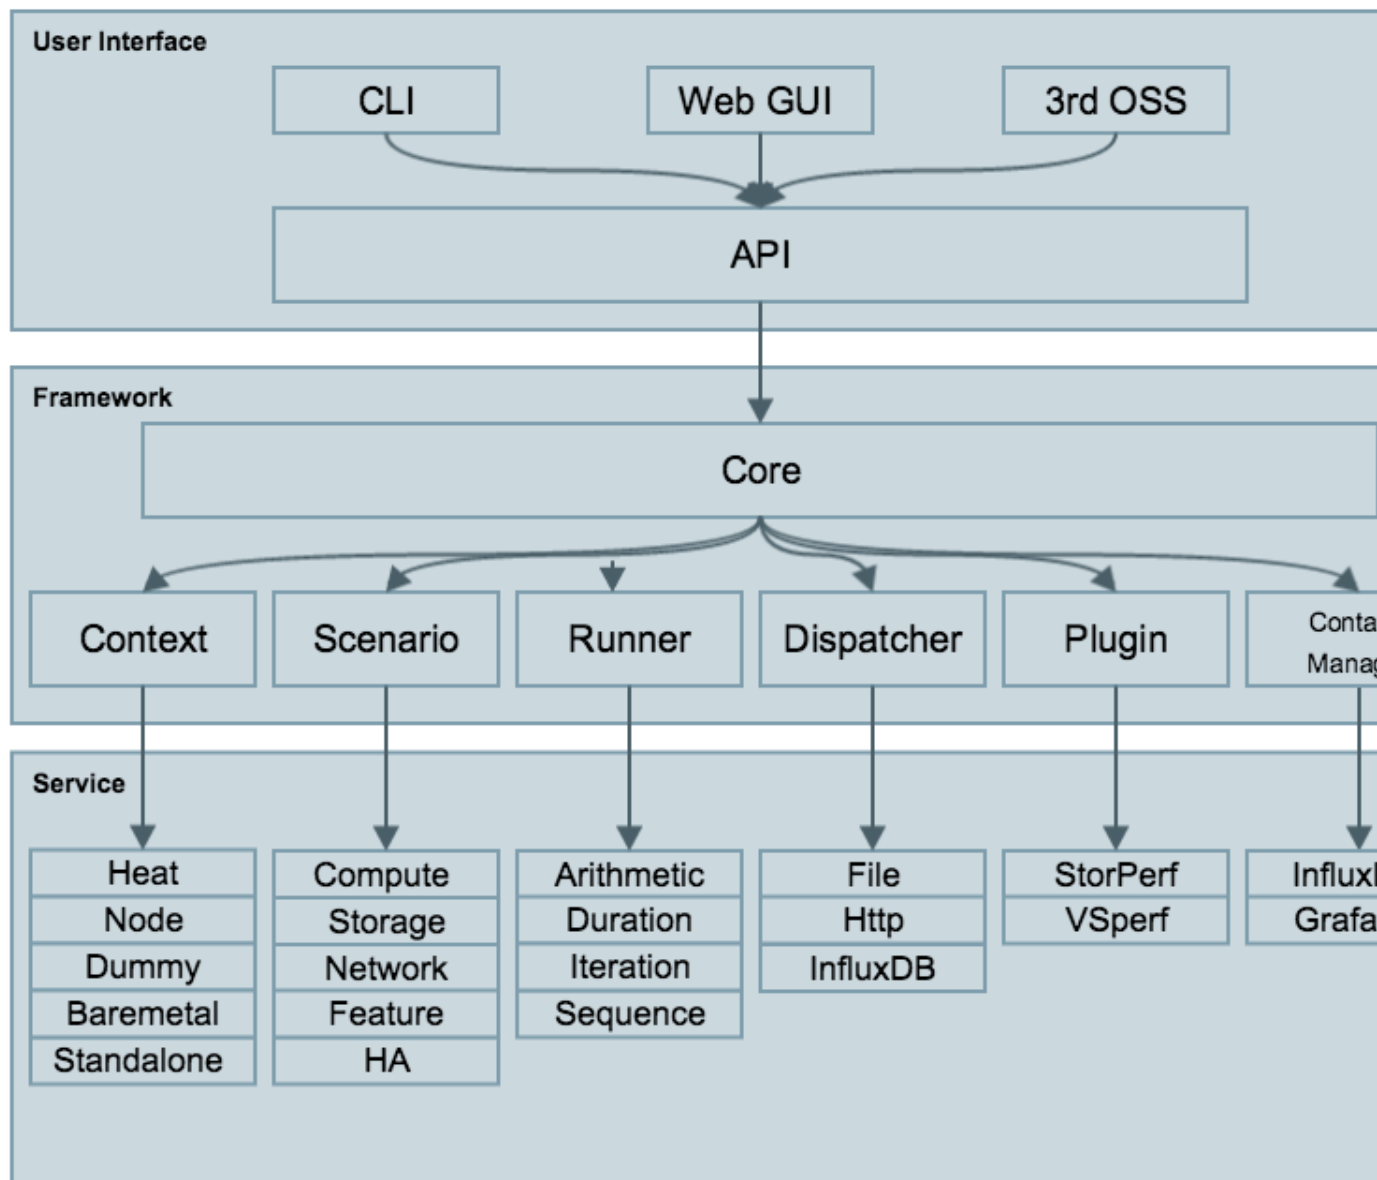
User Interface

CLI

Web GUI

3rd OSS

API

Framework

Core

Context

Scenario

Runner

Dispatcher

Plugin

Conta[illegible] Mana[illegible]

Service

Heat
Node
Dummy
Baremetal
Standalone

Compute
Storage
Network
Feature
HA

Arithmetic
Duration
Iteration
Sequence

File
Http
InfluxDB

StorPerf
VSperf

Influx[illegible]
Grafa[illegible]